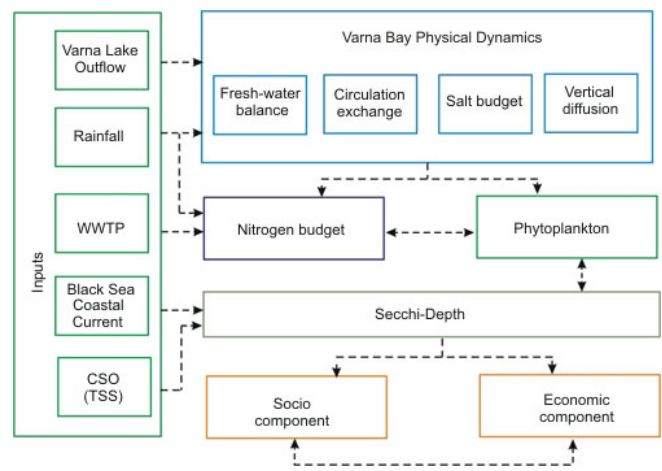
Inputs

Varna Lake Outflow

Rainfall

WWTP

Black Sea Coastal Current

CSO (TSS)

Varna Bay Physical Dynamics

Fresh-water balance

Circulation exchange

Salt budget

Vertical diffusion

Nitrogen budget

Phytoplankton

Secchi-Depth

Socio component

Economic component